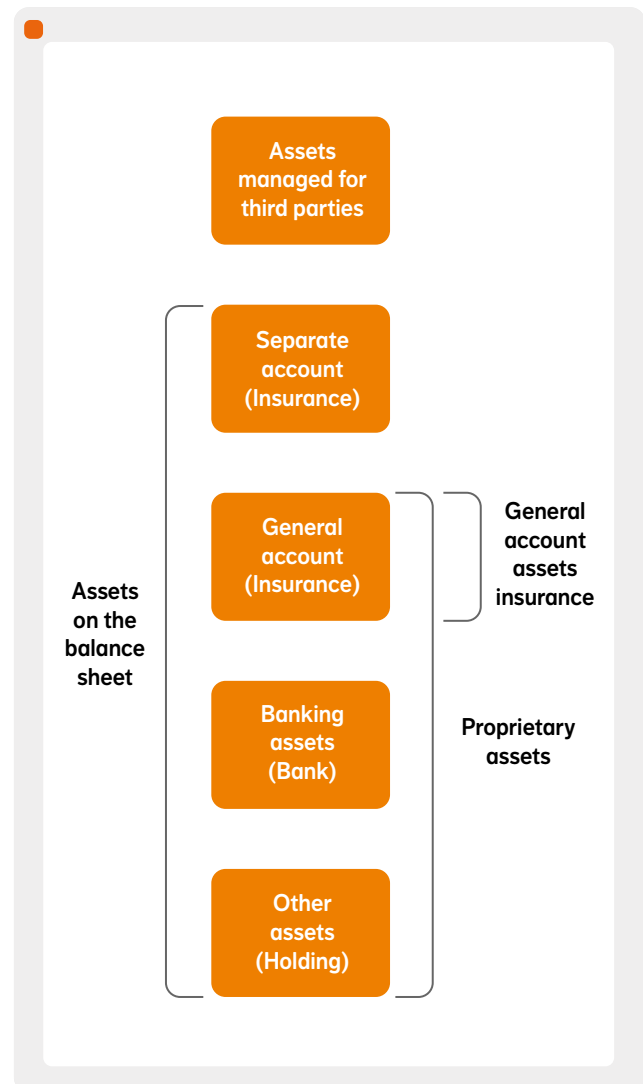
Assets managed for third parties

Separate account (Insurance)

General account (Insurance)

General account assets insurance

Assets on the balance sheet

Banking assets (Bank)

Proprietary assets

Other assets (Holding)